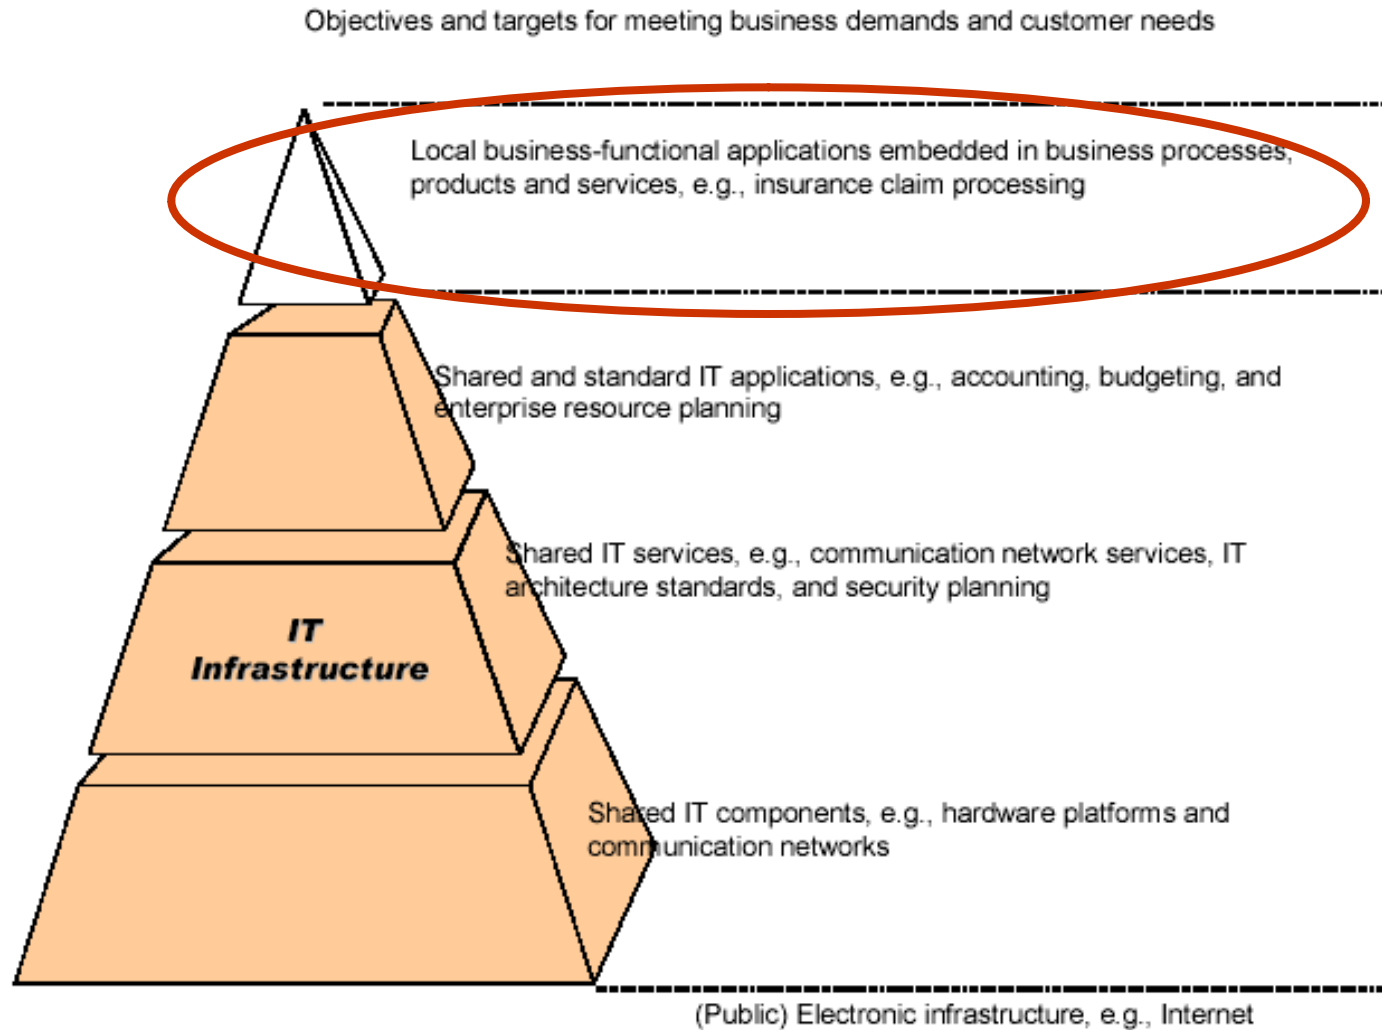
Objectives and targets for meeting business demands and customer needs

Local business-functional applications embedded in business processes, products and services, e.g., insurance claim processing

Shared and standard IT applications, e.g., accounting, budgeting, and enterprise resource planning

Shared IT services, e.g., communication network services, IT architecture standards, and security planning

IT Infrastructure

Shared IT components, e.g., hardware platforms and communication networks

(Public) Electronic infrastructure, e.g., Internet